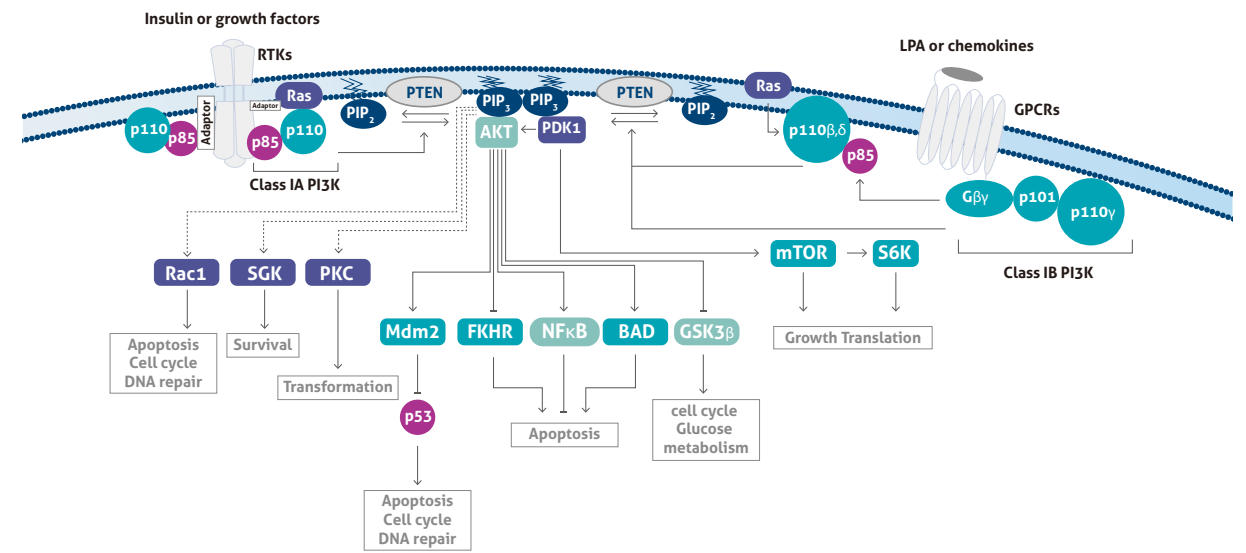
Insulin or growth factors

RTKs

LPA or chemokines

GPCRs

Adaptor

Adaptor

Ras

p110

p85

p85

p110

PIP$_2$

PTEN

PIP$_3$

PIP$_3$

PTEN

PIP$_2$

Ras

p110β,δ

p85

AKT

PDK1

Class IA PI3K

Gβγ

p101

p110γ

Class IB PI3K

Rac1

SGK

PKC

mTOR

S6K

Mdm2

FKHR

NFκB

BAD

GSK3β

Apoptosis
Cell cycle
DNA repair

Survival

Transformation

Growth Translation

p53

Apoptosis

cell cycle
Glucose
metabolism

Apoptosis
Cell cycle
DNA repair